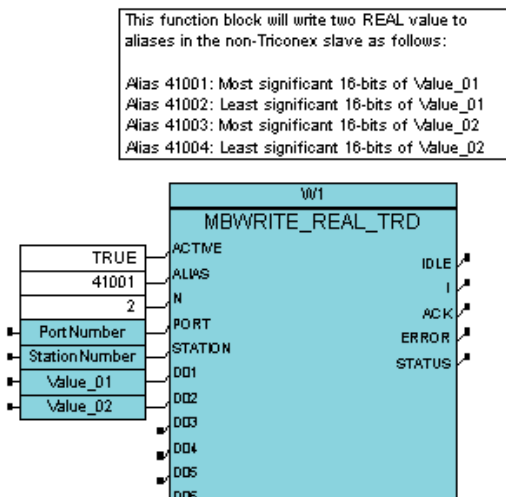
This function block will write two REAL value to aliases in the non-Triconex slave as follows:

Alias 41001: Most significant 16-bits of Value_01
Alias 41002: Least significant 16-bits of Value_01
Alias 41003: Most significant 16-bits of Value_02
Alias 41004: Least significant 16-bits of Value_02

W1
MBWRITE_REAL_TRD

TRUE
41001
2
PortNumber
StationNumber
Value_01
Value_02

ACTIVE
ALIAS
N
PORT
STATION
D01
D02
D03
D04
D05
D06

IDLE
I
ACK
ERROR
STATUS